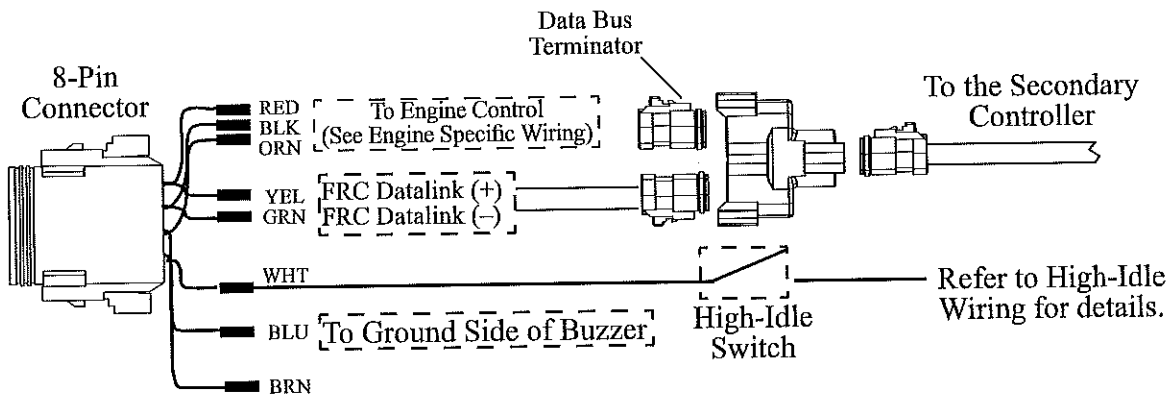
8-Pin Connector

RED
BLK
ORN

To Engine Control (See Engine Specific Wiring)

YEL
GRN

FRC Datalink (+)
FRC Datalink (–)

WHT

BLU

To Ground Side of Buzzer

BRN

Data Bus Terminator

To the Secondary Controller

High-Idle Switch

Refer to High-Idle Wiring for details.